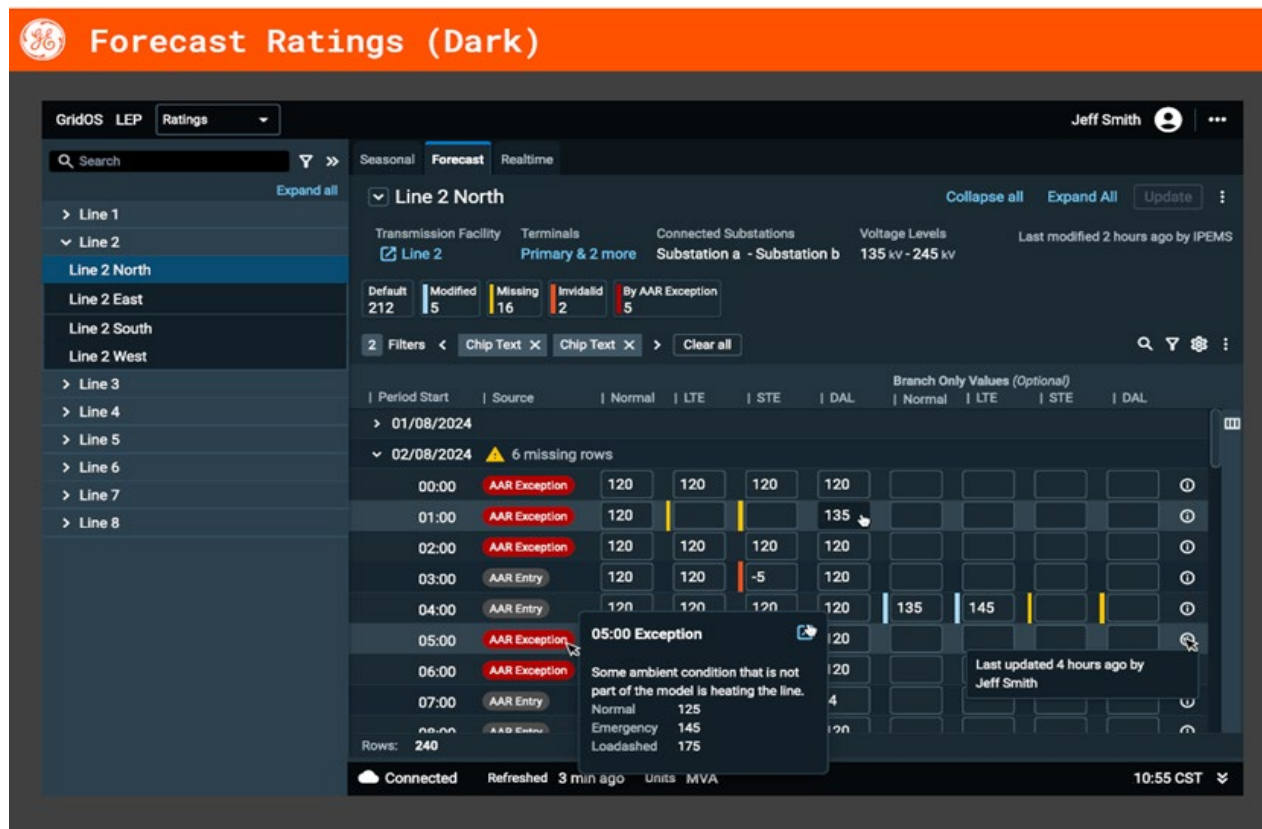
Forecast Ratings (Dark)

GridOS LEP Ratings

Jeff Smith

Search

Expand all

> Line 1
Line 2
Line 2 North
Line 2 East
Line 2 South
Line 2 West
> Line 3
> Line 4
> Line 5
> Line 6
> Line 7
> Line 8

Seasonal Forecast Realtime

Line 2 North

Collapse all Expand All Update

Transmission Facility Line 2
Terminals Primary & 2 more
Connected Substations Substation a - Substation b
Voltage Levels 135 kV - 245 kV
Last modified 2 hours ago by IPEMS

Default 212
Modified 5
Missing 16
Invidalid 2
By AAR Exception 5

2 Filters < Chip Text × Chip Text × > Clear all

Branch Only Values (Optional)

| Period Start | Source | Normal | LTE | STE | DAL | Normal | LTE | STE | DAL |
|---|---|---|---|---|---|---|---|---|---|
| > 01/08/2024 | | | | | | | | | |
| 02/08/2024 6 missing rows | | | | | | | | | |
| 00:00 | AAR Exception | 120 | 120 | 120 | 120 | | | | |
| 01:00 | AAR Exception | 120 | | | 135 | | | | |
| 02:00 | AAR Exception | 120 | 120 | 120 | 120 | | | | |
| 03:00 | AAR Entry | 120 | 120 | -5 | 120 | | | | |
| 04:00 | AAR Entry | 120 | 120 | 120 | 120 | 135 | 145 | | |
| 05:00 | AAR Exception | | | | 120 | | | | |
| 06:00 | AAR Exception | | | | 120 | | | | |
| 07:00 | AAR Entry | | | | 4 | | | | |
| 08:00 | AAR Entry | | | | 120 | | | | |

05:00 Exception
Some ambient condition that is not part of the model is heating the line.
Normal 125
Emergency 145
Loadashed 175

Last updated 4 hours ago by Jeff Smith

Rows: 240

Connected Refreshed 3 min ago Units MVA 10:55 CST